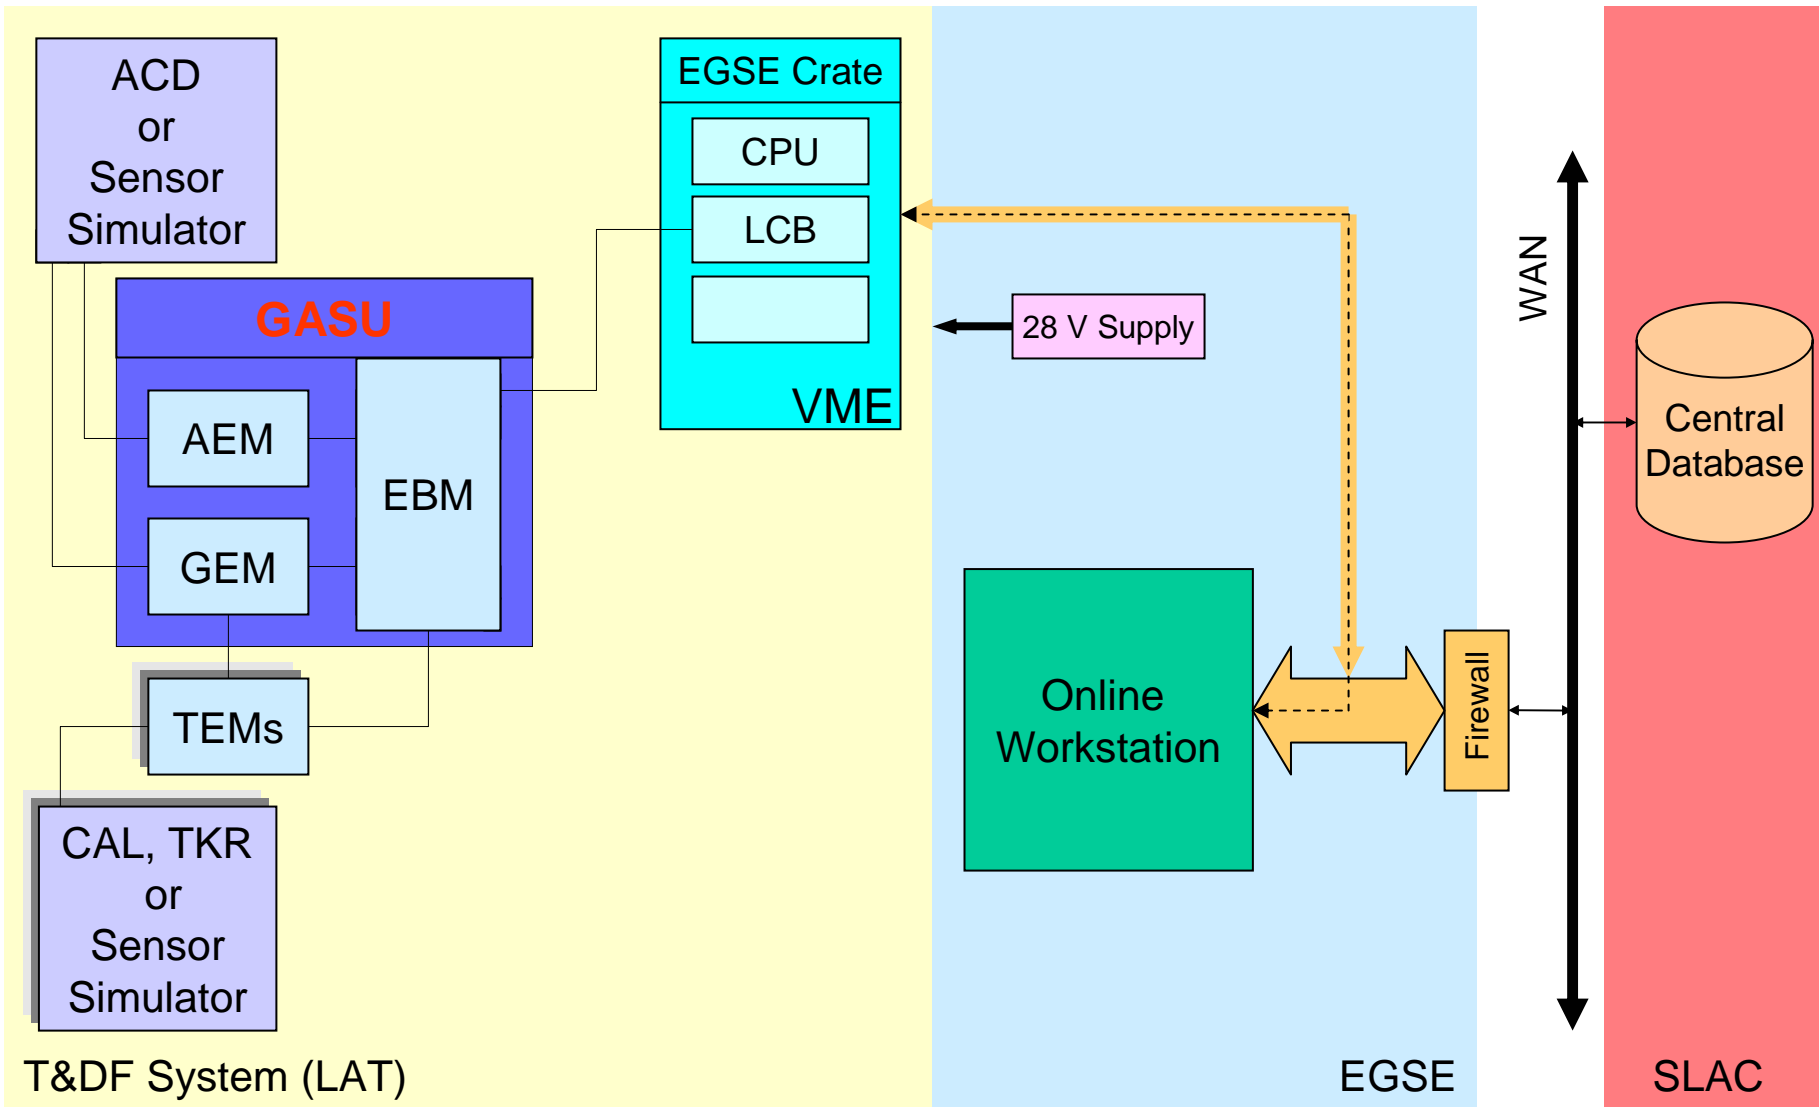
ACD or Sensor Simulator

GASU

AEM

GEM

EBM

TEMs

CAL, TKR or Sensor Simulator

EGSE Crate

CPU

LCB

VME

28 V Supply

Online Workstation

Firewall

WAN

Central Database

T&DF System (LAT)

EGSE

SLAC